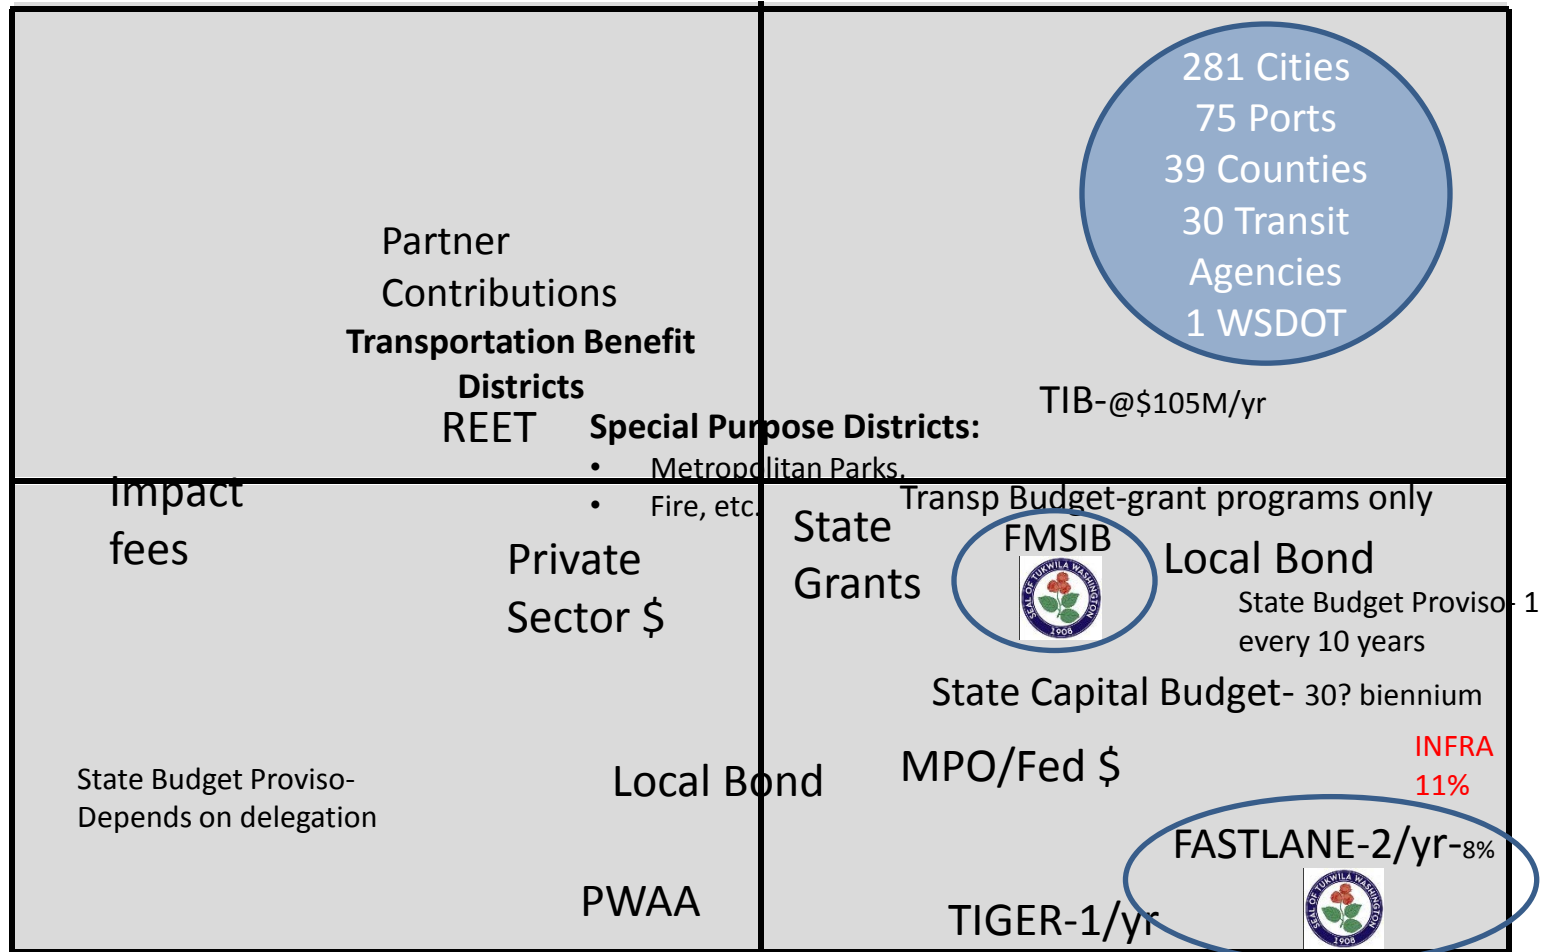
281 Cities
75 Ports
39 Counties
30 Transit Agencies
1 WSDOT

Partner Contributions

**Transportation Benefit Districts**

REET

**Special Purpose Districts:**
- Metropolitan Parks,
- Fire, etc.

TIB-@$105M/yr

Impact fees

Private Sector $

State Grants

Transp Budget-grant programs only

FMSIB

SEAL OF TUKWILA WASHINGTON 1908

Local Bond

State Budget Proviso- 1 every 10 years

State Capital Budget- 30? biennium

State Budget Proviso-Depends on delegation

Local Bond

MPO/Fed $

INFRA 11%

FASTLANE-2/yr-8%

SEAL OF TUKWILA WASHINGTON 1908

PWAA

TIGER-1/yr